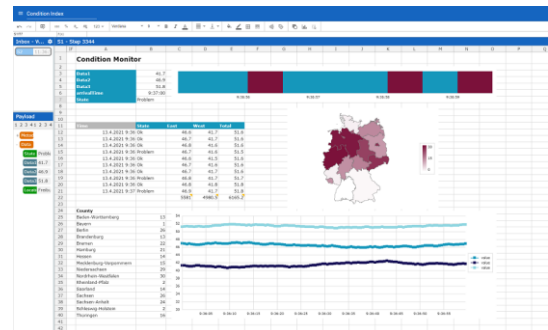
Condition Index

Condition Monitor

| Data1 | 41,7 |
|---|---|
| Data2 | 46,9 |
| Data3 | 51,6 |
| actualTime | 9:37:00 |
| State | Problem |

| Time | State | East | West | Total |
|---|---|---|---|---|
| 13.4.2021 9:36 | Ok | 46,6 | 41,7 | 51,6 |
| 13.4.2021 9:36 | Ok | 46,7 | 41,7 | 51,6 |
| 13.4.2021 9:36 | Ok | 46,6 | 41,6 | 51,6 |
| 13.4.2021 9:36 | Problem | 46,7 | 41,6 | 51,5 |
| 13.4.2021 9:36 | Ok | 46,6 | 41,5 | 51,6 |
| 13.4.2021 9:36 | Ok | 46,6 | 41,6 | 51,6 |
| 13.4.2021 9:36 | Ok | 46,7 | 41,7 | 51,6 |
| 13.4.2021 9:36 | Ok | 46,6 | 41,6 | 51,7 |
| 13.4.2021 9:36 | Problem | 46,7 | 41,7 | 51,7 |
| 13.4.2021 9:36 | Ok | 46,6 | 41,6 | 51,6 |
| 13.4.2021 9:37 | Problem | 46,9 | 41,7 | 51,8 |

| County | |
|---|---|
| Baden-Württemberg | 13 |
| Bayern | 2 |
| Berlin | 26 |
| Brandenburg | 22 |
| Bremen | 22 |
| Hamburg | 21 |
| Hessen | 14 |
| Mecklenburg-Vorpommern | 15 |
| Niedersachsen | 20 |
| Nordrhein-Westfalen | 30 |
| Rheinland-Pfalz | 2 |
| Saarland | 14 |
| Sachsen | 26 |
| Sachsen-Anhalt | 24 |
| Schleswig-Holstein | 2 |
| Thüringen | 10 |

Payload